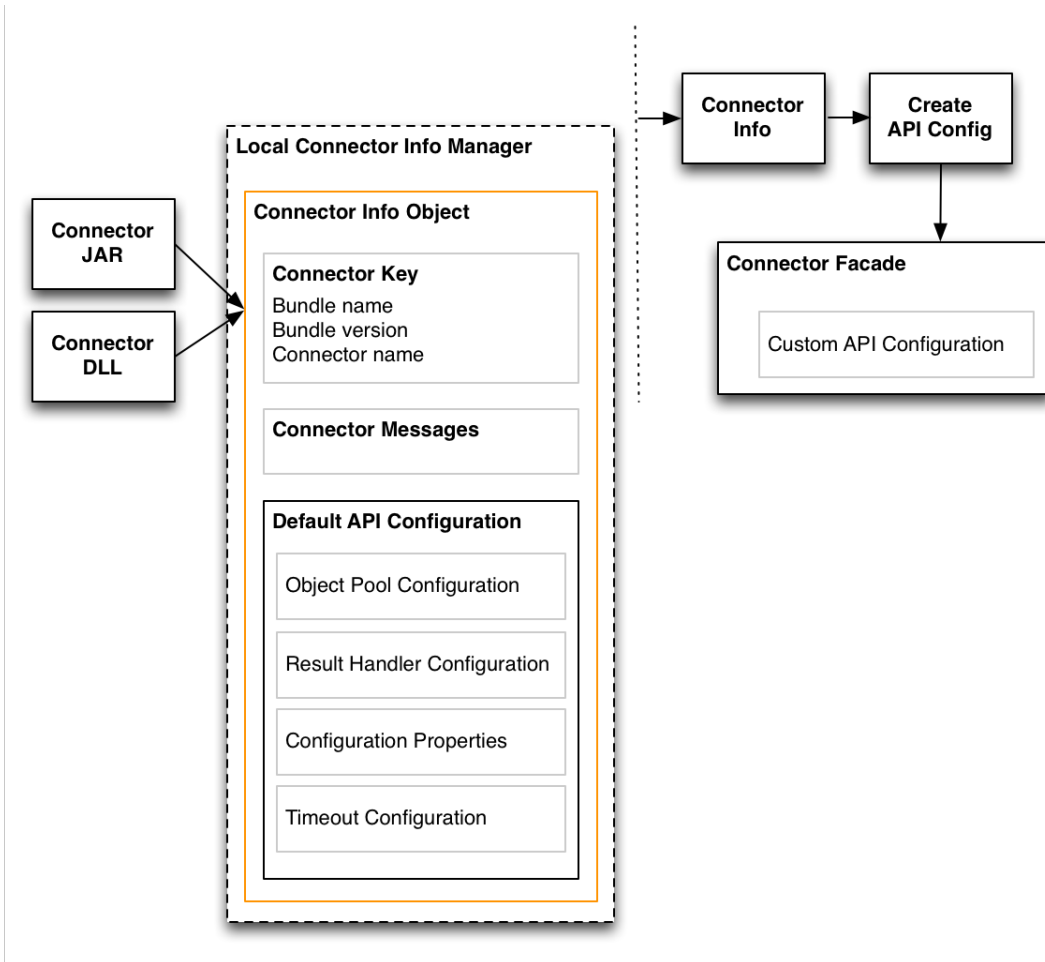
Connector JAR

Connector DLL

Local Connector Info Manager

Connector Info Object

Connector Key
Bundle name
Bundle version
Connector name

Connector Messages

Default API Configuration

Object Pool Configuration

Result Handler Configuration

Configuration Properties

Timeout Configuration

Connector Info

Create API Config

Connector Facade

Custom API Configuration